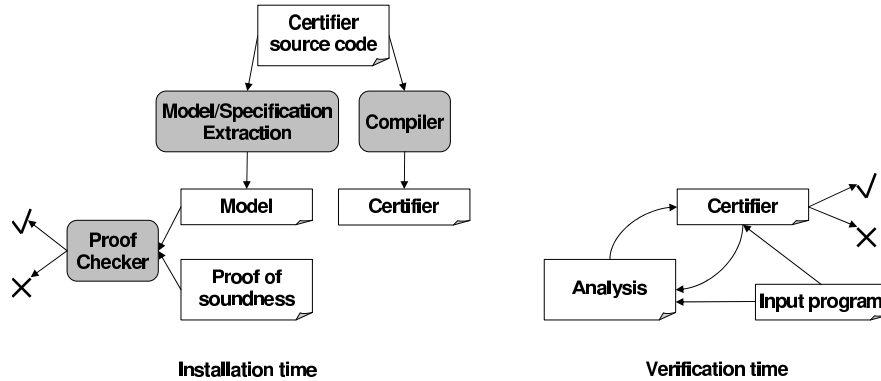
Certifier source code

Model/Specification Extraction

Compiler

Model

Certifier

√

Proof Checker

×

Proof of soundness

Installation time

Certifier

√

×

Analysis

Input program

Verification time